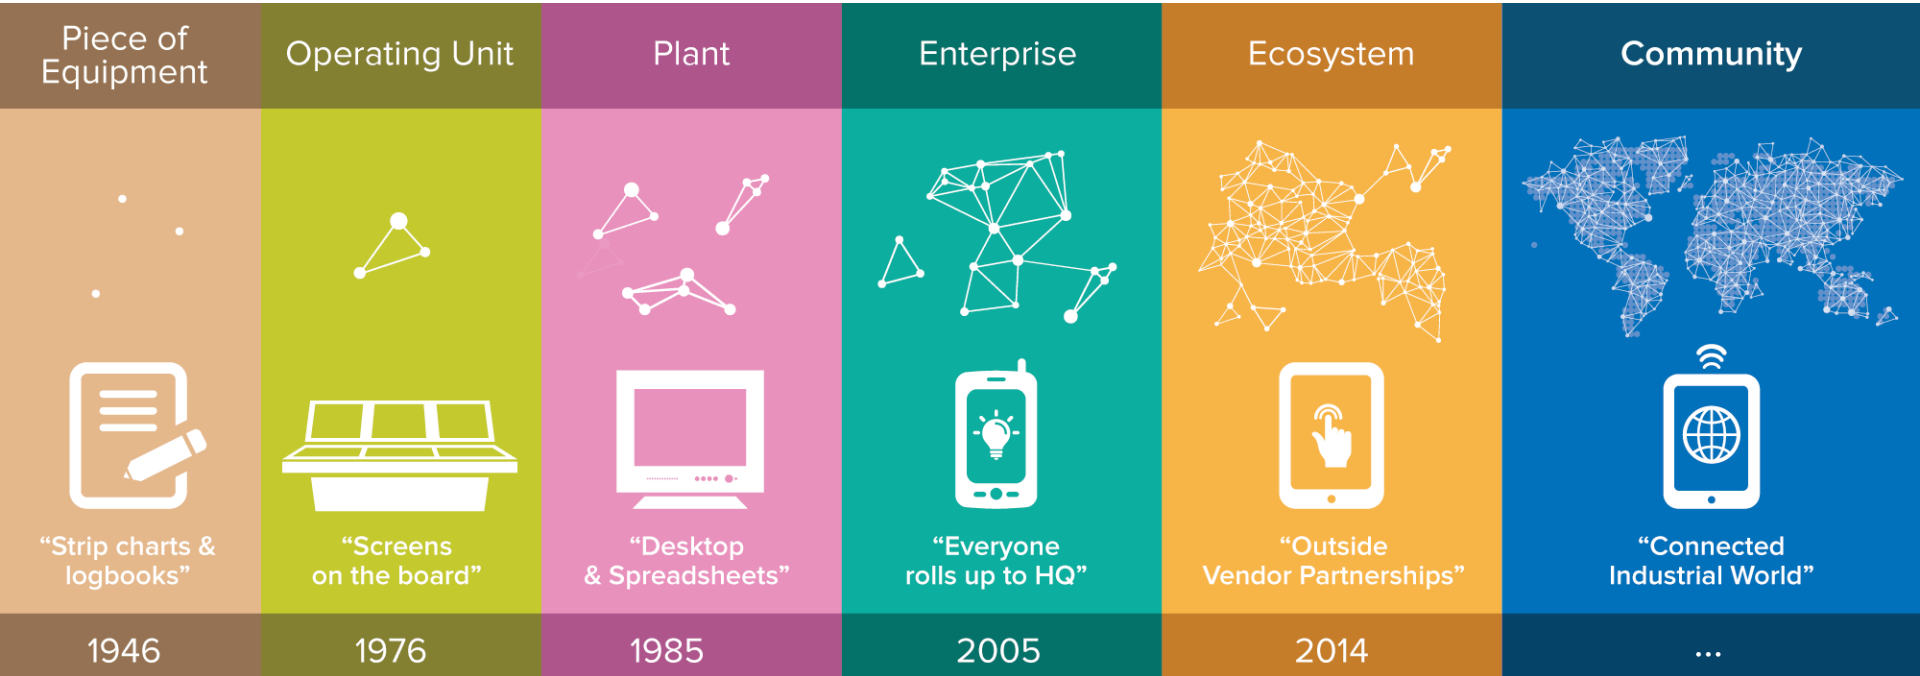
Piece of Equipment

“Strip charts & logbooks”

1946

Operating Unit

“Screens on the board”

1976

Plant

“Desktop & Spreadsheets”

1985

Enterprise

“Everyone rolls up to HQ”

2005

Ecosystem

“Outside Vendor Partnerships”

2014

Community

“Connected Industrial World”

...